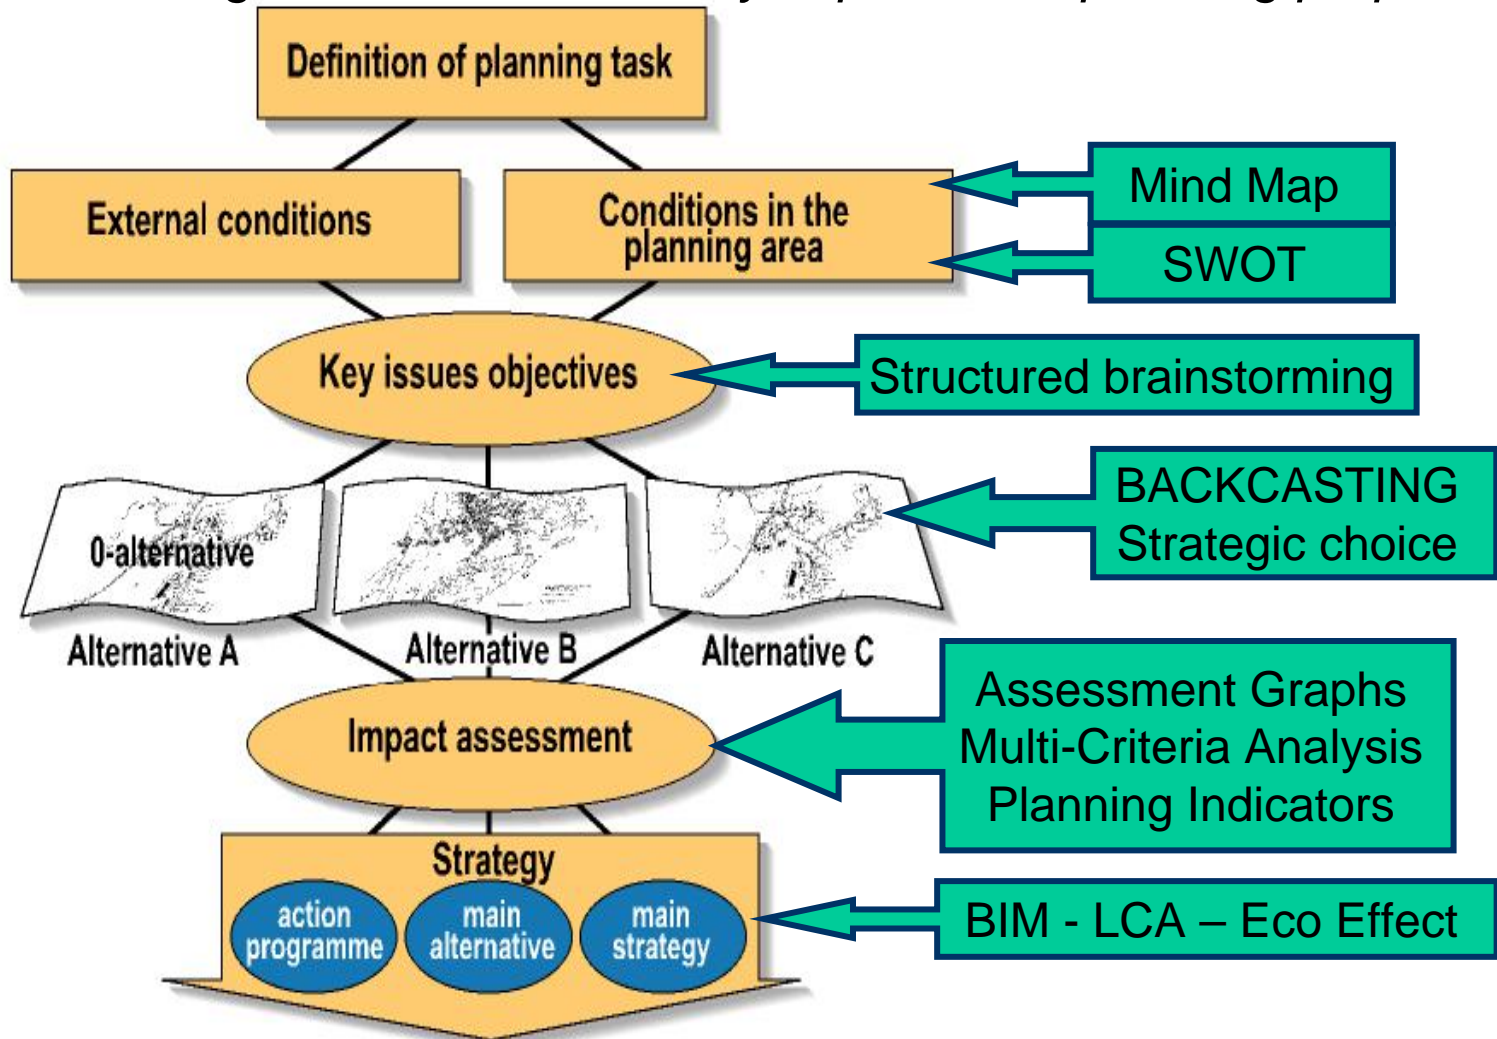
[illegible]

Definition of planning task

External conditions

Conditions in the planning area

Mind Map

SWOT

Key issues objectives

Structured brainstorming

0-alternative

Alternative A

Alternative B

Alternative C

BACKCASTING
Strategic choice

Impact assessment

Assessment Graphs
Multi-Criteria Analysis
Planning Indicators

Strategy

action programme

main alternative

main strategy

BIM - LCA – Eco Effect